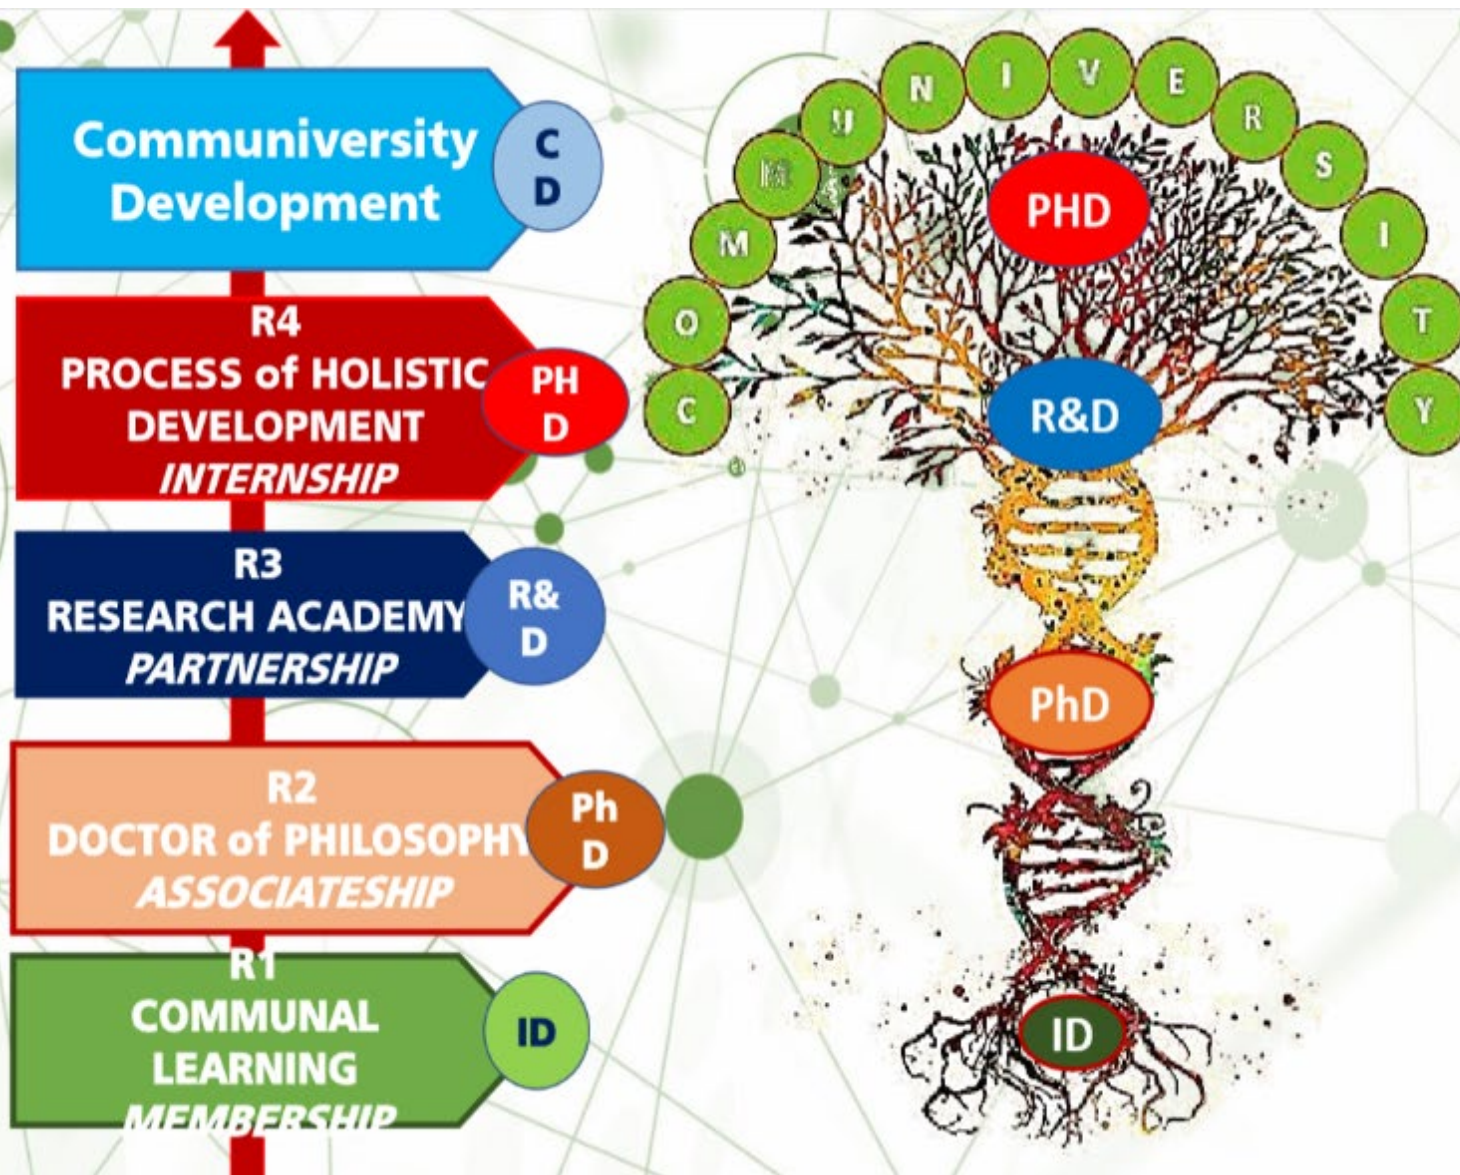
Communiversity Development

C D

R4
PROCESS of HOLISTIC DEVELOPMENT
INTERNSHIP

PH D

R3
RESEARCH ACADEMY
PARTNERSHIP

R& D

R2
DOCTOR of PHILOSOPHY
ASSOCIATESHIP

Ph D

R1
COMMUNAL LEARNING
MEMBERSHIP

ID

C O M M U N I V E R S I T Y

PHD

R&D

PhD

ID